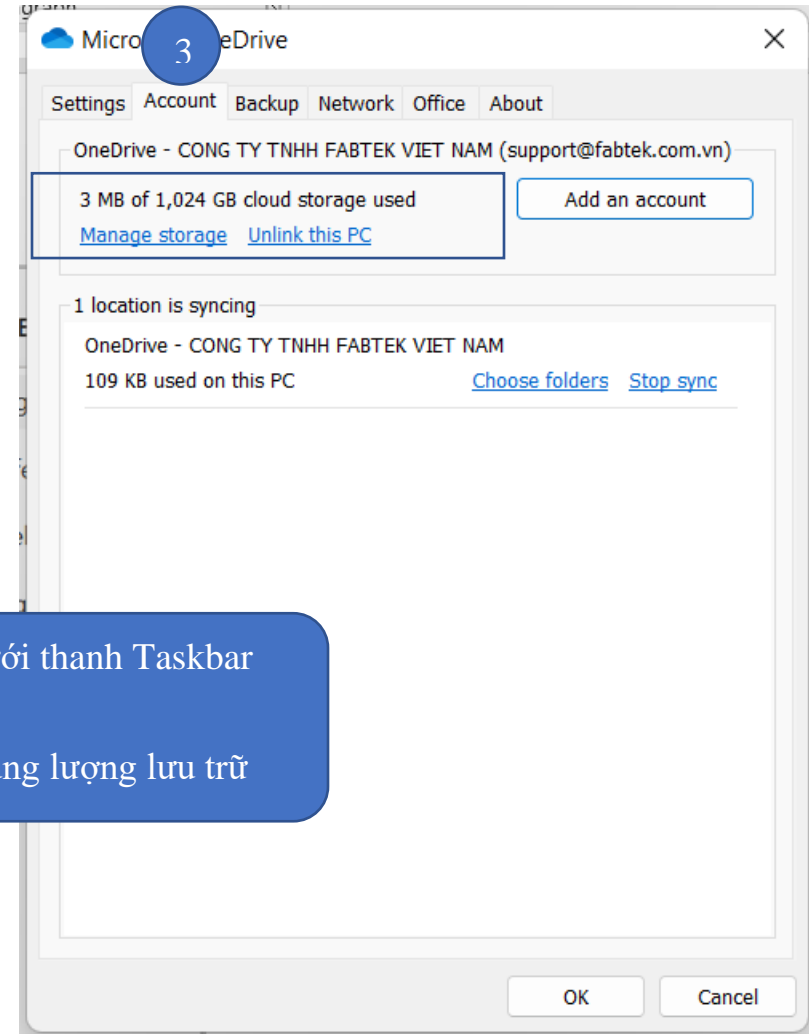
Micro 3 eDrive

Settings Account Backup Network Office About

OneDrive - CONG TY TNHH FABTEK VIET NAM (support@fabtek.com.vn)

3 MB of 1,024 GB cloud storage used

Manage storage Unlink this PC

Add an account

1 location is syncing

OneDrive - CONG TY TNHH FABTEK VIET NAM

109 KB used on this PC

Choose folders Stop sync

ới thanh Taskbar

ng lượng lưu trữ

OK

Cancel